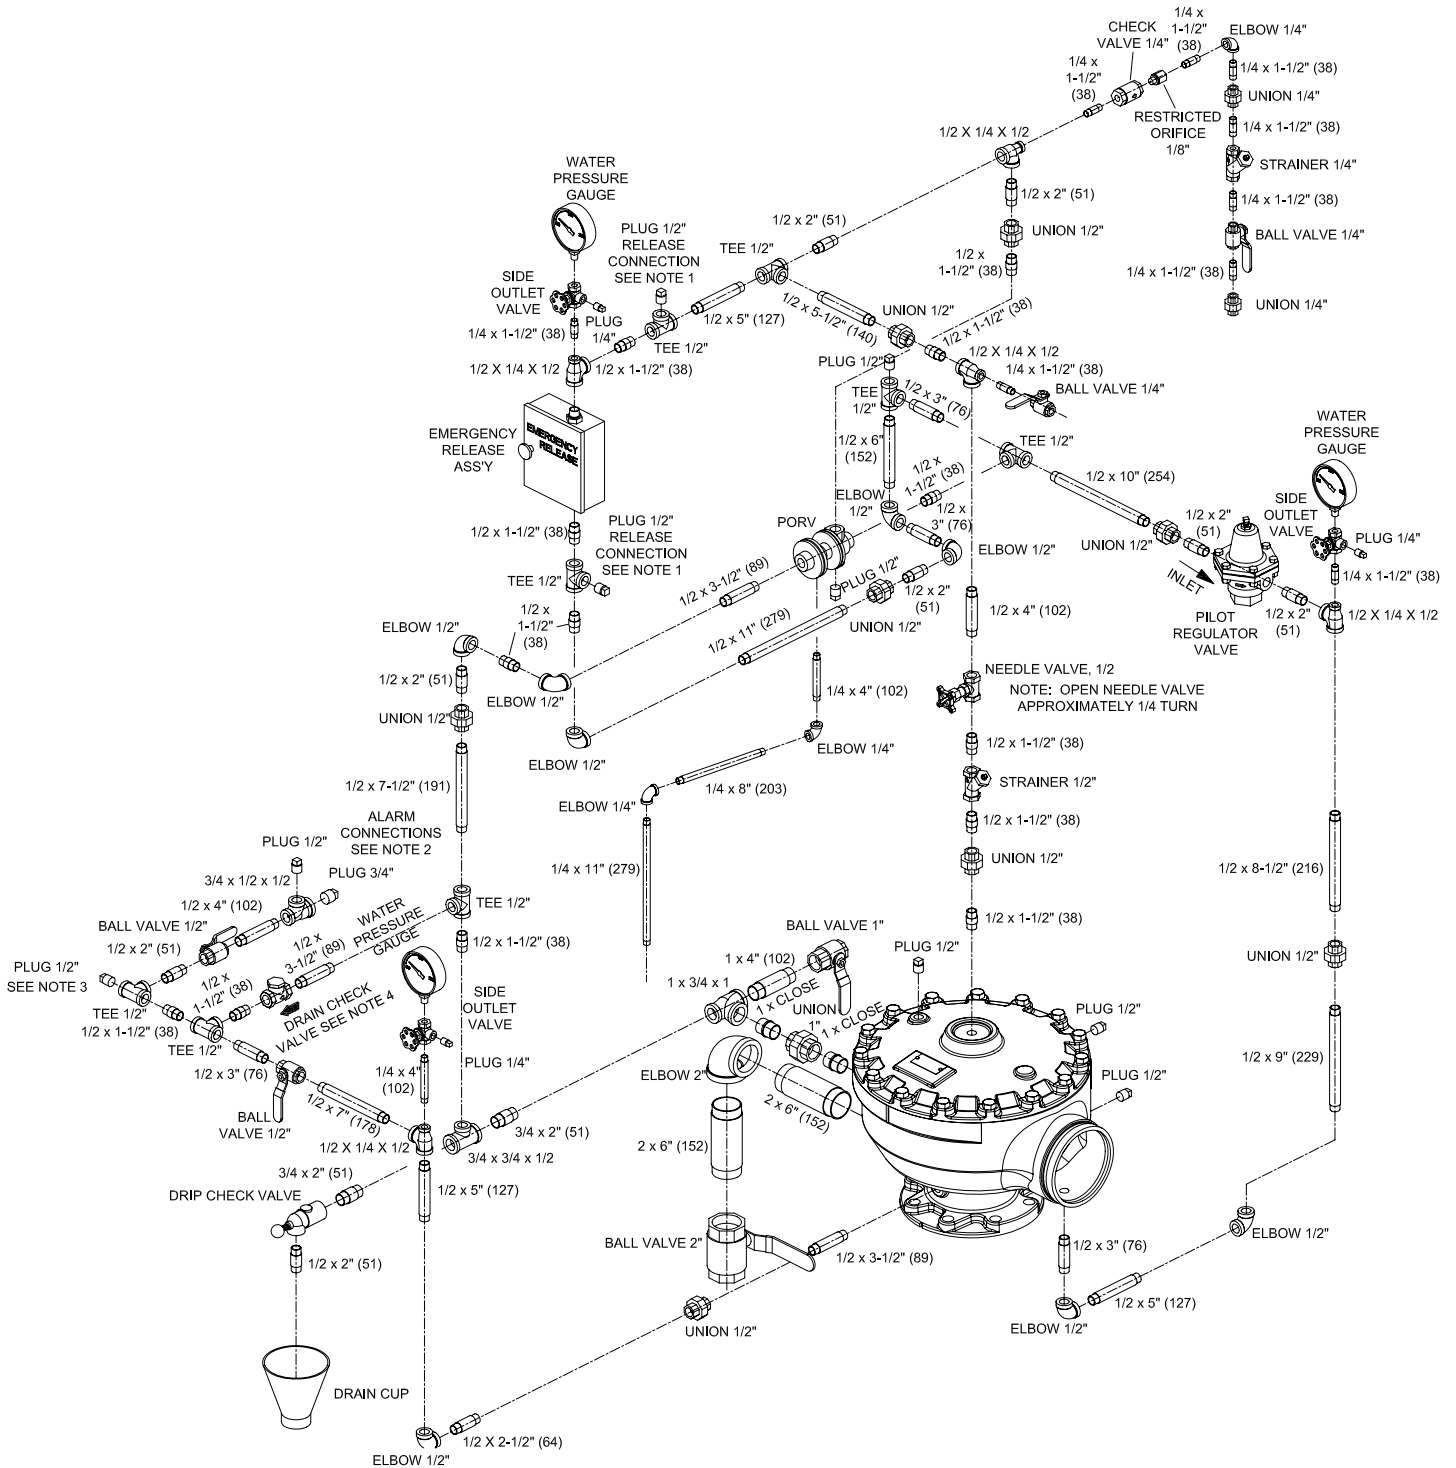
CHECK VALVE 1/4"
1/4 x 1-1/2" (38)
ELBOW 1/4"
1/4 x 1-1/2" (38)
1/4 x 1-1/2" (38)
UNION 1/4"
RESTRICTED ORIFICE 1/8"
1/4 x 1-1/2" (38)
1/2 X 1/4 X 1/2
STRAINER 1/4"
1/4 x 1-1/2" (38)
WATER PRESSURE GAUGE
1/2 x 2" (51)
1/2 x 2" (51)
UNION 1/2"
BALL VALVE 1/4"
PLUG 1/2" RELEASE CONNECTION SEE NOTE 1
TEE 1/2"
1/2 x 1-1/2" (38)
1/4 x 1-1/2" (38)
SIDE OUTLET VALVE
UNION 1/4"
1/2 x 5-1/2" (140)
UNION 1/2"
1/2 x 1-1/2" (38)
PLUG 1/4"
1/2 x 5" (127)
1/4 x 1-1/2" (38)
TEE 1/2"
PLUG 1/2"
1/2 X 1/4 X 1/2
1/2 X 1/4 X 1/2
1/2 x 1-1/2" (38)
1/4 x 1-1/2" (38)
TEE 1/2"
1/2 x 3" (76)
BALL VALVE 1/4"
EMERGENCY RELEASE
EMERGENCY RELEASE ASS'Y
1/2 x 6" (152)
TEE 1/2"
WATER PRESSURE GAUGE
1/2 x 1-1/2" (38)
1/2 x 10" (254)
ELBOW 1/2"
SIDE OUTLET VALVE
1/2 x 1-1/2" (38)
PLUG 1/2" RELEASE CONNECTION SEE NOTE 1
PORV
1/2 x 3" (76)
1/2 x 2" (51)
PLUG 1/4"
ELBOW 1/2"
UNION 1/2"
TEE 1/2"
1/2 x 3-1/2" (89)
INLET
1/4 x 1-1/2" (38)
PLUG 1/2"
1/2 x 2" (51)
1/2 x 1-1/2" (38)
1/2 x 2" (51)
1/2 X 1/4 X 1/2
ELBOW 1/2"
1/2 x 11" (279)
UNION 1/2"
1/2 x 4" (102)
PILOT REGULATOR VALVE
1/2 x 2" (51)
ELBOW 1/2"
1/4 x 4" (102)
NEEDLE VALVE, 1/2
UNION 1/2"
NOTE: OPEN NEEDLE VALVE APPROXIMATELY 1/4 TURN
ELBOW 1/4"
ELBOW 1/2"
1/2 x 1-1/2" (38)
1/4 x 8" (203)
STRAINER 1/2"
ELBOW 1/4"
1/2 x 7-1/2" (191)
1/2 x 1-1/2" (38)
ALARM CONNECTIONS SEE NOTE 2
UNION 1/2"
PLUG 1/2"
1/4 x 11" (279)
1/2 x 8-1/2" (216)
3/4 x 1/2 x 1/2
PLUG 3/4"
1/2 x 4" (102)
WATER PRESSURE GAUGE
TEE 1/2"
1/2 x 1-1/2" (38)
BALL VALVE 1/2"
BALL VALVE 1"
1/2 x 3-1/2" (89)
1/2 x 1-1/2" (38)
PLUG 1/2"
1/2 x 2" (51)
1 x 4" (102)
UNION 1/2"
PLUG 1/2" SEE NOTE 3
1/2 x 1-1/2" (38)
1 x 3/4 x 1
1 x CLOSE
TEE 1/2"
UNION 1"
1 x CLOSE
PLUG 1/2"
1/2 x 1-1/2" (38)
DRAIN CHECK VALVE SEE NOTE 4
SIDE OUTLET VALVE
TEE 1/2"
PLUG 1/4"
ELBOW 2"
PLUG 1/2"
1/2 x 9" (229)
1/2 x 3" (76)
1/4 x 4" (102)
1/2 x 7" (178)
2 x 6" (152)
BALL VALVE 1/2"
1/2 X 1/4 X 1/2
3/4 x 2" (51)
3/4 x 3/4 x 1/2
2 x 6" (152)
3/4 x 2" (51)
1/2 x 5" (127)
DRIP CHECK VALVE
ELBOW 1/2"
BALL VALVE 2"
1/2 x 3-1/2" (89)
1/2 x 3" (76)
1/2 x 2" (51)
1/2 x 5" (127)
UNION 1/2"
ELBOW 1/2"
DRAIN CUP
1/2 X 2-1/2" (64)
ELBOW 1/2"